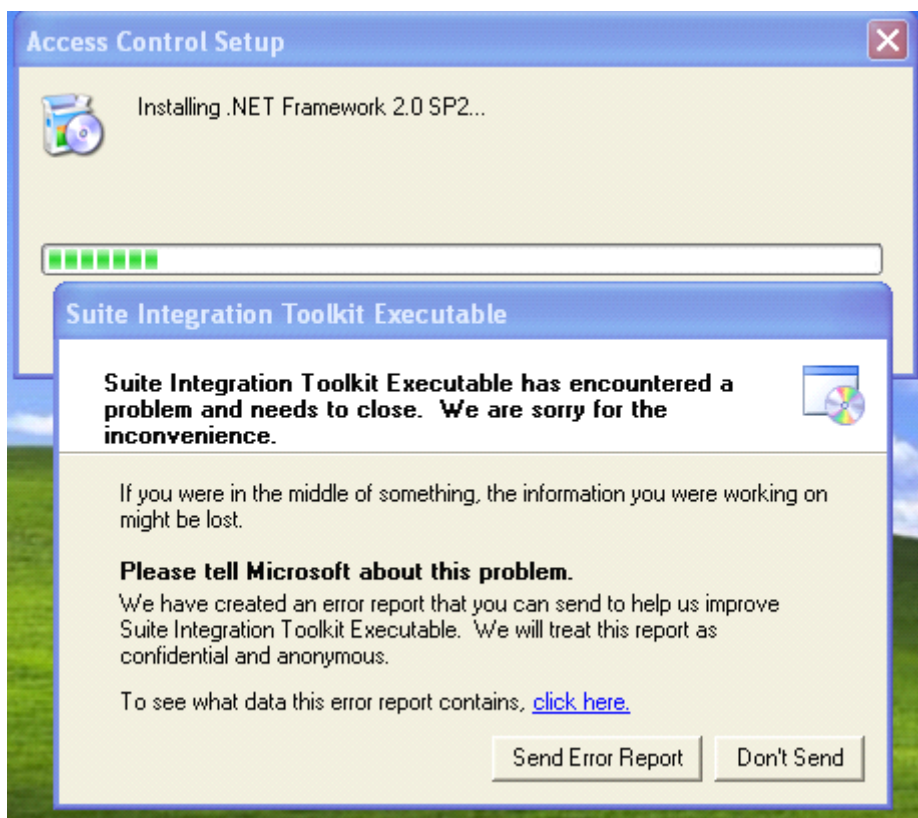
Access Control Setup

Installing .NET Framework 2.0 SP2...

Suite Integration Toolkit Executable

Suite Integration Toolkit Executable has encountered a problem and needs to close. We are sorry for the inconvenience.

If you were in the middle of something, the information you were working on might be lost.

Please tell Microsoft about this problem.
We have created an error report that you can send to help us improve Suite Integration Toolkit Executable. We will treat this report as confidential and anonymous.

To see what data this error report contains, click here.

Send Error Report Don't Send